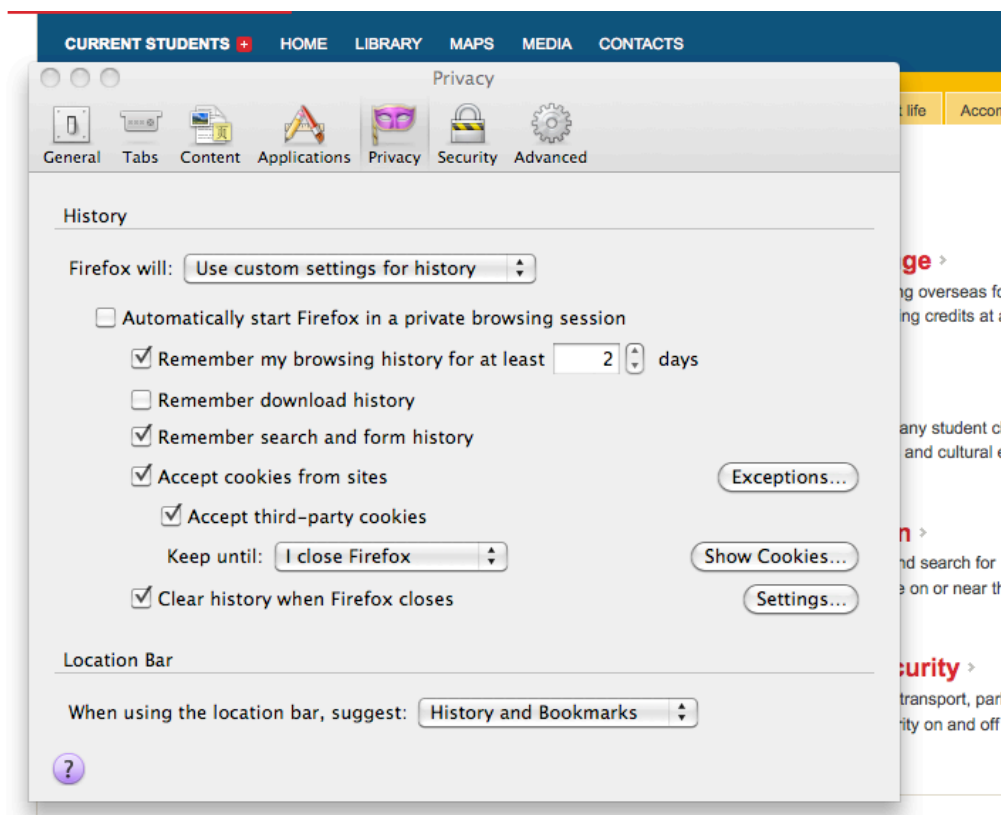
CURRENT STUDENTS + HOME LIBRARY MAPS MEDIA CONTACTS

Privacy

General Tabs Content Applications Privacy Security Advanced

History

Firefox will: Use custom settings for history

Automatically start Firefox in a private browsing session

Remember my browsing history for at least 2 days

Remember download history

Remember search and form history

Accept cookies from sites Exceptions...

Accept third-party cookies

Keep until: I close Firefox Show Cookies...

Clear history when Firefox closes Settings...

Location Bar

When using the location bar, suggest: History and Bookmarks

?

t life Acco

ge >
g overseas fo
ing credits at a

any student c
and cultural e

n >
nd search for
e on or near th

curity >
transport, par
rity on and off